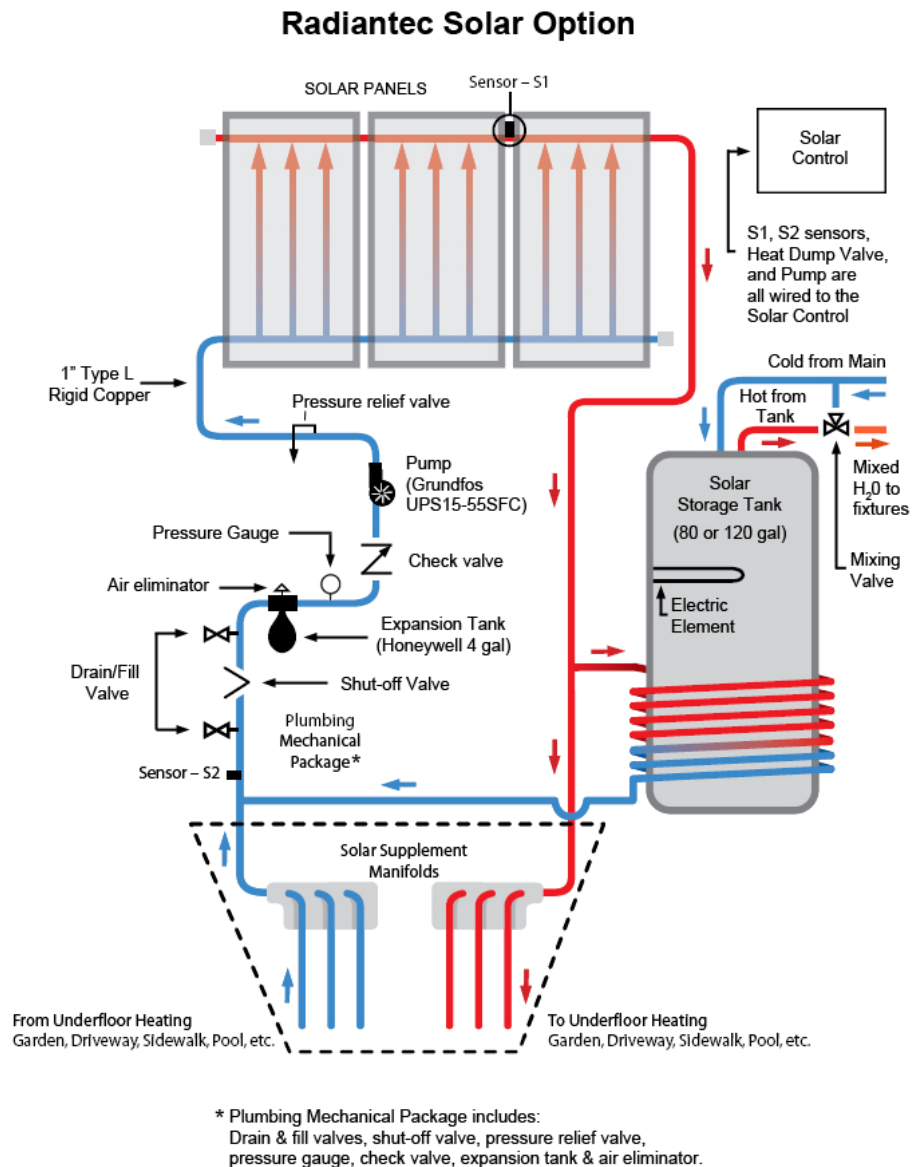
Radiantec Solar Option

SOLAR PANELS

Sensor – S1

Solar Control

S1, S2 sensors, Heat Dump Valve, and Pump are all wired to the Solar Control

1" Type L Rigid Copper

Pressure relief valve

Pump (Grundfos UPS15-55SFC)

Pressure Gauge

Check valve

Air eliminator

Expansion Tank (Honeywell 4 gal)

Drain/Fill Valve

Shut-off Valve

Plumbing Mechanical Package*

Sensor – S2

Cold from Main

Hot from Tank

Mixed $H_20$ to fixtures

Mixing Valve

Solar Storage Tank

(80 or 120 gal)

Electric Element

Solar Supplement Manifolds

From Underfloor Heating
Garden, Driveway, Sidewalk, Pool, etc.

To Underfloor Heating
Garden, Driveway, Sidewalk, Pool, etc.

* Plumbing Mechanical Package includes:
Drain & fill valves, shut-off valve, pressure relief valve, pressure gauge, check valve, expansion tank & air eliminator.